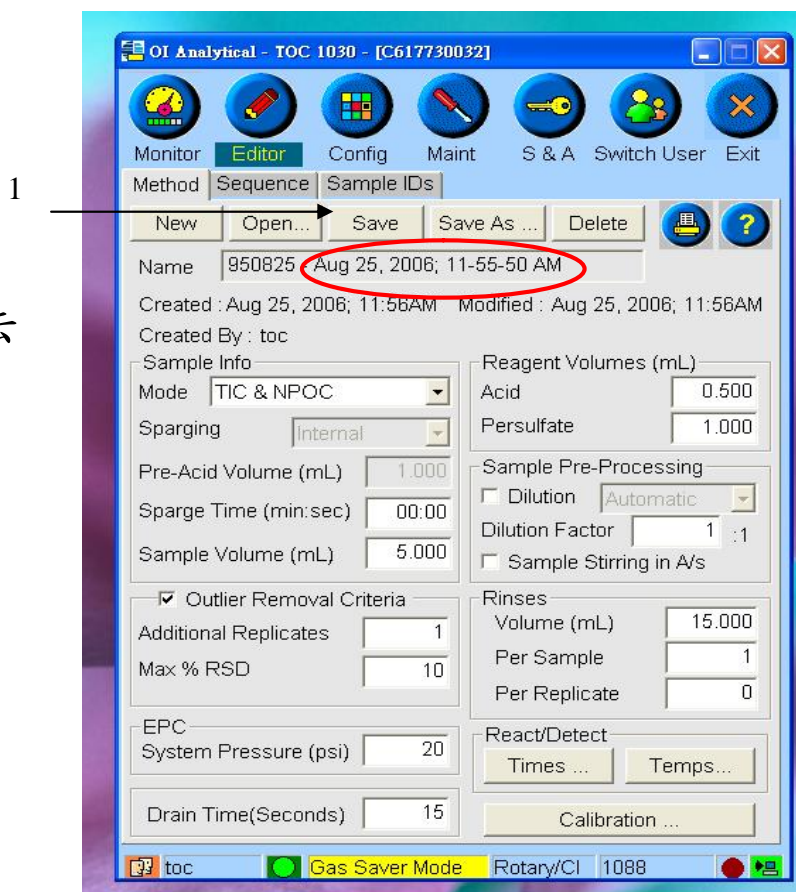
OI Analytical - TOC 1030 - [C617730032]

Monitor Editor Config Maint S & A Switch User Exit

1

Method Sequence Sample IDs

New Open... Save Save As ... Delete

Name 950825 Aug 25, 2006; 11-55-50 AM

Created : Aug 25, 2006; 11:56AM Modified : Aug 25, 2006; 11:56AM

Created By : toc

Sample Info

Mode TIC & NPOC

Sparging Internal

Pre-Acid Volume (mL) 1.000

Sparge Time (min:sec) 00:00

Sample Volume (mL) 5.000

Reagent Volumes (mL)

Acid 0.500

Persulfate 1.000

Sample Pre-Processing

Dilution Automatic

Dilution Factor 1 :1

Sample Stirring in A/s

Outlier Removal Criteria

Additional Replicates 1

Max % RSD 10

Rinses

Volume (mL) 15.000

Per Sample 1

Per Replicate 0

EPC

System Pressure (psi) 20

React/Detect

Times ... Temps...

Drain Time(Seconds) 15

Calibration ...

toc Gas Saver Mode Rotary/Cl 1088